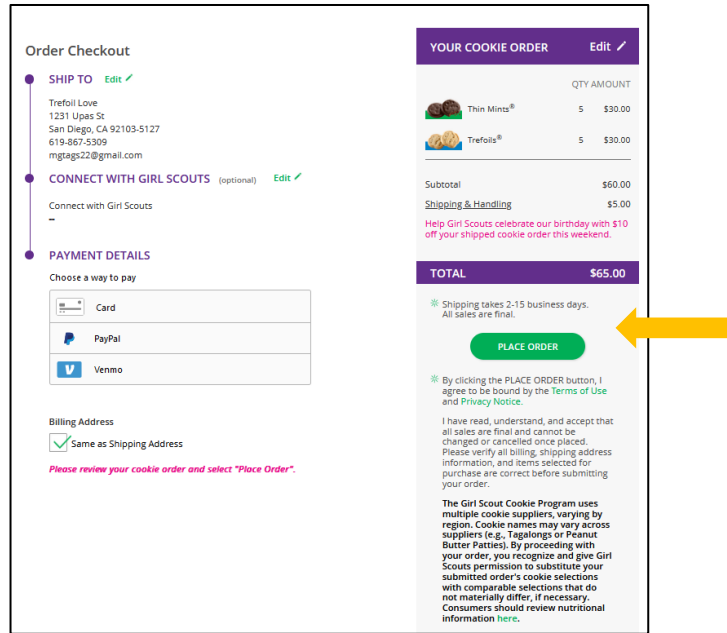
Order Checkout

SHIP TO Edit

Trefoil Love
1231 Upas St
San Diego, CA 92103-5127
619-867-5309
mgtags22@gmail.com

CONNECT WITH GIRL SCOUTS (optional) Edit

Connect with Girl Scouts
–

PAYMENT DETAILS

Choose a way to pay

| Card |
|---|
| PayPal |
| Venmo |

Billing Address

Same as Shipping Address

Please review your cookie order and select "Place Order".

YOUR COOKIE ORDER Edit

| | QTY | AMOUNT |
|---|---|---|
| Thin Mints® | 5 | $30.00 |
| Trefoils® | 5 | $30.00 |

Subtotal $60.00
Shipping & Handling $5.00

Help Girl Scouts celebrate our birthday with $10 off your shipped cookie order this weekend.

TOTAL $65.00

Shipping takes 2-15 business days. All sales are final.

PLACE ORDER

By clicking the PLACE ORDER button, I agree to be bound by the Terms of Use and Privacy Notice.

I have read, understand, and accept that all sales are final and cannot be changed or cancelled once placed. Please verify all billing, shipping address information, and items selected for purchase are correct before submitting your order.

The Girl Scout Cookie Program uses multiple cookie suppliers, varying by region. Cookie names may vary across suppliers (e.g., Tagalongs or Peanut Butter Patties). By proceeding with your order, you recognize and give Girl Scouts permission to substitute your submitted order's cookie selections with comparable selections that do not materially differ, if necessary. Consumers should review nutritional information here.